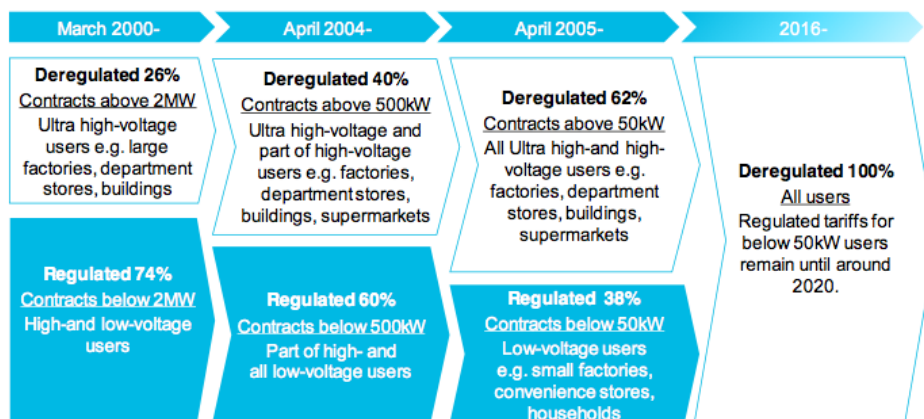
March 2000-

Deregulated 26%
Contracts above 2MW
Ultra high-voltage users e.g. large factories, department stores, buildings

Regulated 74%
Contracts below 2MW
High-and low-voltage users

April 2004-

Deregulated 40%
Contracts above 500kW
Ultra high-voltage and part of high-voltage users e.g. factories, department stores, buildings, supermarkets

Regulated 60%
Contracts below 500kW
Part of high- and all low-voltage users

April 2005-

Deregulated 62%
Contracts above 50kW
All Ultra high-and high-voltage users e.g. factories, department stores, buildings, supermarkets

Regulated 38%
Contracts below 50kW
Low-voltage users e.g. small factories, convenience stores, households

2016-

Deregulated 100%
All users
Regulated tariffs for below 50kW users remain until around 2020.